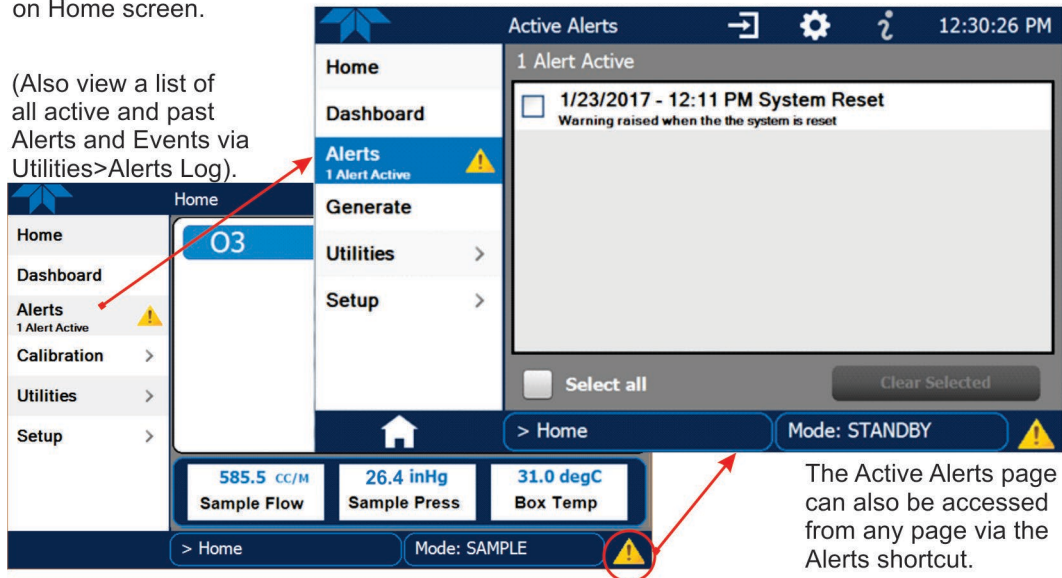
on Home screen.

(Also view a list of all active and past Alerts and Events via Utilities>Alerts Log).

Active Alerts

12:30:26 PM

Home

Dashboard

Alerts
1 Alert Active

Generate

Utilities >

Setup >

1 Alert Active

1/23/2017 - 12:11 PM System Reset
Warning raised when the the system is reset

Select all

Clear Selected

> Home

Mode: STANDBY

Home

Home

Dashboard

Alerts
1 Alert Active

Calibration >

Utilities >

Setup >

O3

585.5 CC/M
Sample Flow

26.4 inHg
Sample Press

31.0 degC
Box Temp

> Home

Mode: SAMPLE

The Active Alerts page can also be accessed from any page via the Alerts shortcut.